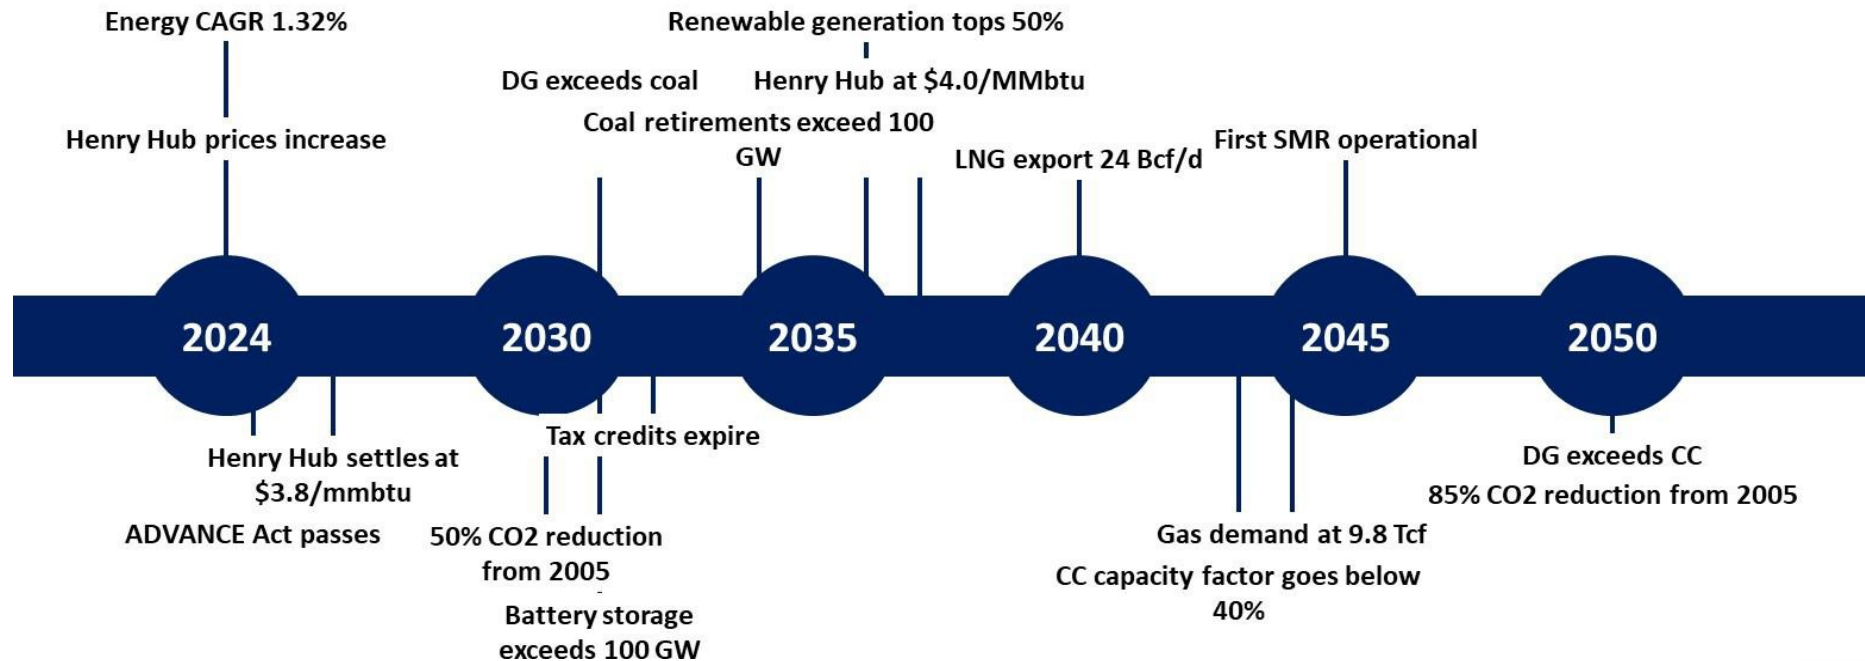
Energy CAGR 1.32%

Henry Hub prices increase

DG exceeds coal

Renewable generation tops 50%

Henry Hub at $4.0/MMbtu

Coal retirements exceed 100 GW

LNG export 24 Bcf/d

First SMR operational

2024

2030

2035

2040

2045

2050

Henry Hub settles at $3.8/mmbtu

ADVANCE Act passes

Tax credits expire

50% CO2 reduction from 2005

Battery storage exceeds 100 GW

Gas demand at 9.8 Tcf

CC capacity factor goes below 40%

DG exceeds CC

85% CO2 reduction from 2005